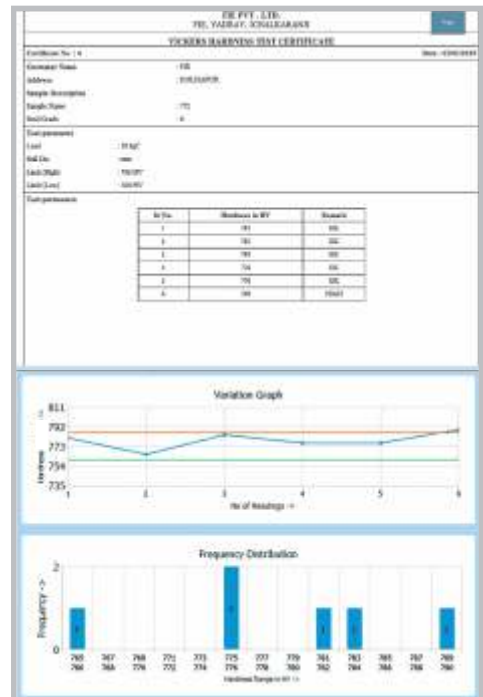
EIE PVT. LTD.
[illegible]

VICKERS HARDNESS TEST CERTIFICATE

Certificate No : 6

Date : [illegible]

Customer Name : EIE

Address : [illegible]

Sample description

Sample Name : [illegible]

Seal/Grade : 6

Test parameters

Load : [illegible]

Ball Dia : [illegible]

Limit (High) : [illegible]

Limit (Low) : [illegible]

Test parameters

| Sr No. | Hardness in HV | Remark |
|---|---|---|
| 1 | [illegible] | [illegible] |
| 2 | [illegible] | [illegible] |
| 3 | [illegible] | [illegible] |
| 4 | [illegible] | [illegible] |
| 5 | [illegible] | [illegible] |
| 6 | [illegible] | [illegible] |

Variation Graph

811
792
773
754
735

Hardness

1 2 3 4 5 6

No of Readings ->

Frequency Distribution

2
1
0

Frequency ->

765 766
767 768
769 770
771 772
773 774
775 776
777 778
779 780
781 782
783 784
785 786
787 788
789 790

Hardness Range in HV ->